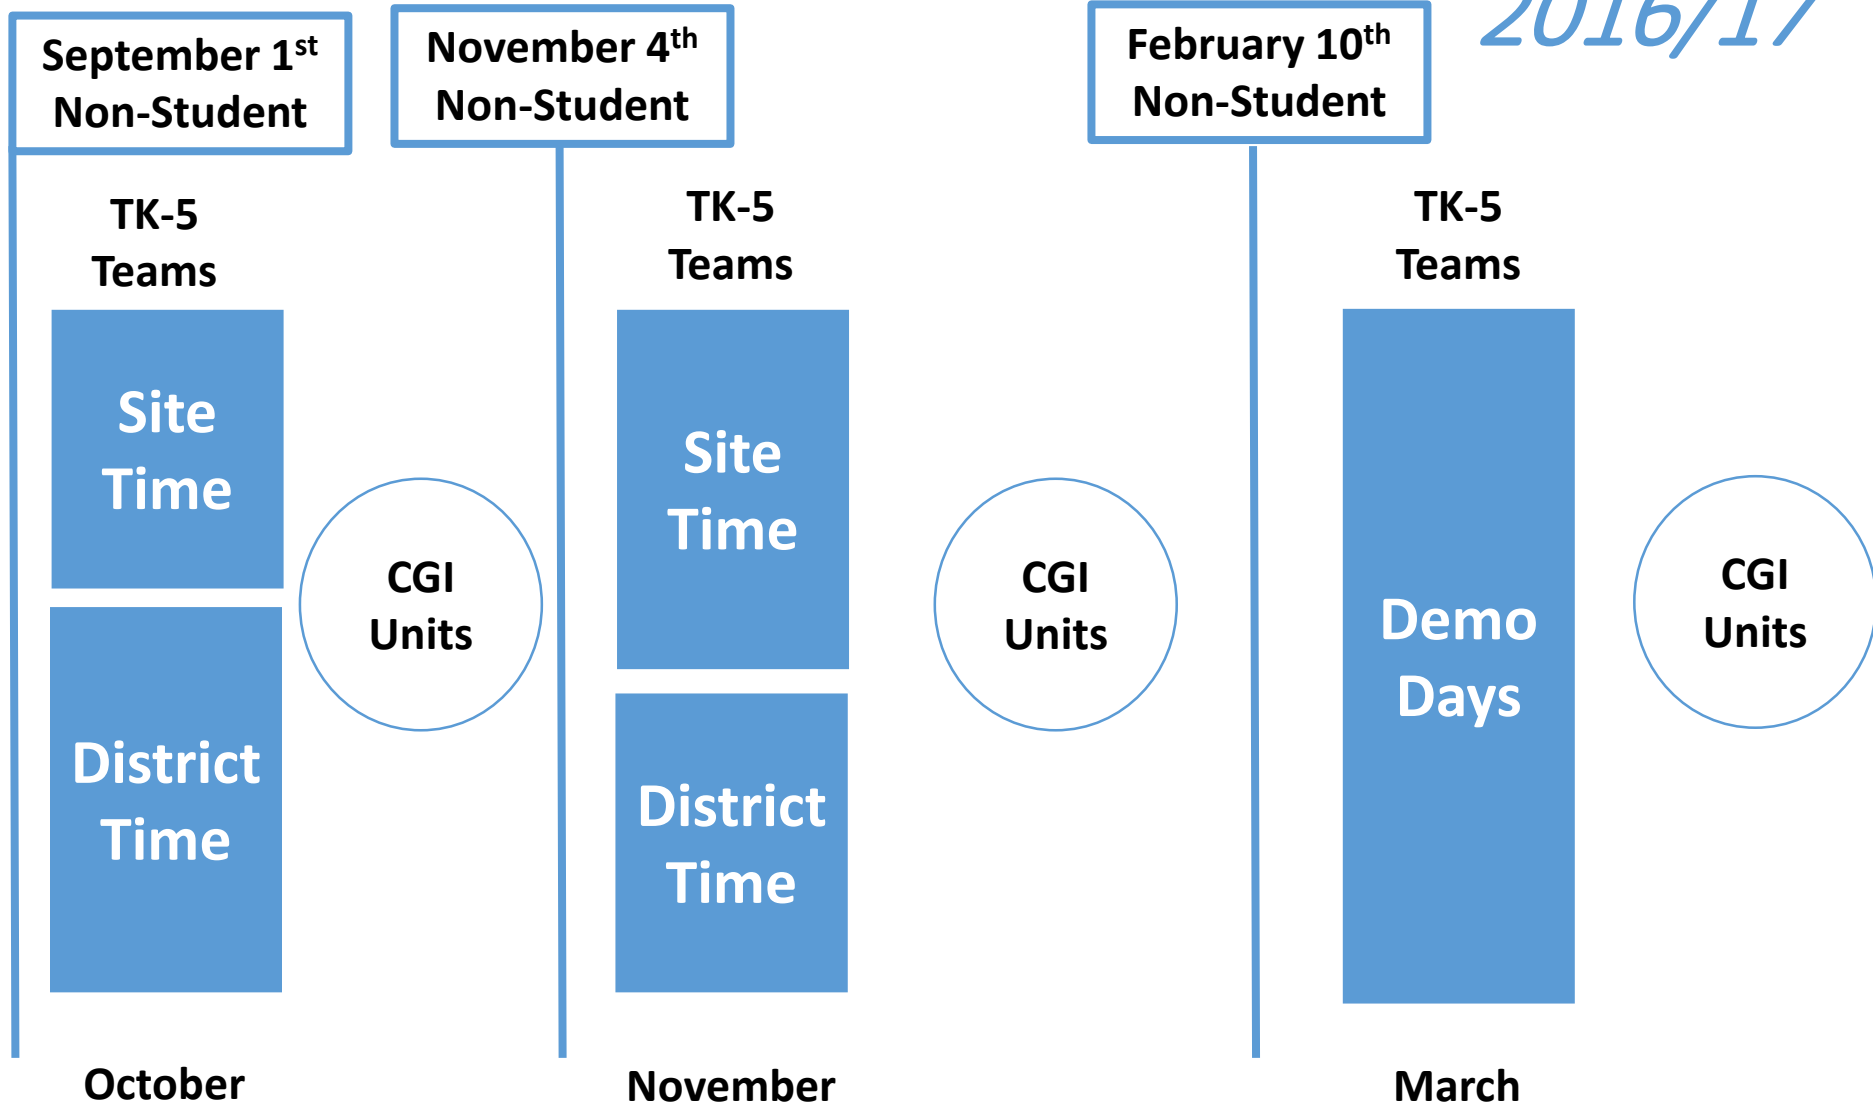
September 1st Non-Student

November 4th Non-Student

February 10th Non-Student

2016/17

TK-5 Teams

Site Time

District Time

CGI Units

TK-5 Teams

Site Time

District Time

CGI Units

TK-5 Teams

Demo Days

CGI Units

October

November

March